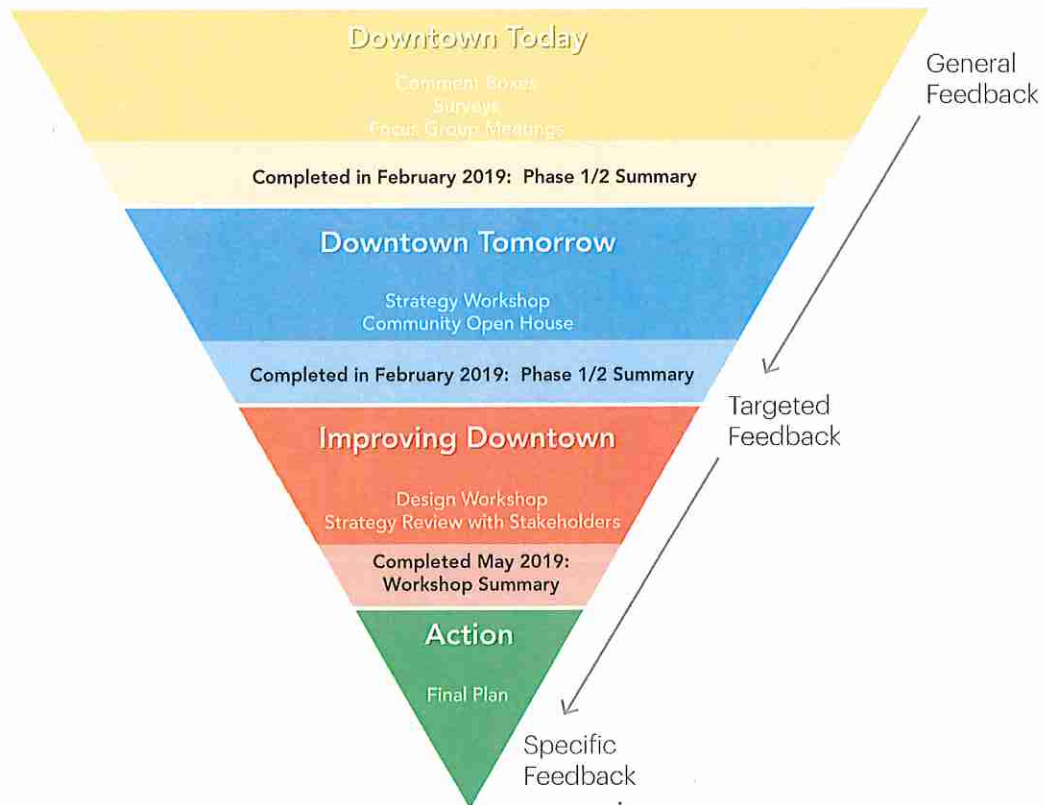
Downtown Today

Comment Boxes
Surveys
Focus Group Meetings

Completed in February 2019: Phase 1/2 Summary

Downtown Tomorrow

Strategy Workshop
Community Open House

Completed in February 2019: Phase 1/2 Summary

Improving Downtown

Design Workshop
Strategy Review with Stakeholders

Completed May 2019:
Workshop Summary

Action

Final Plan

General Feedback

Targeted Feedback

Specific Feedback